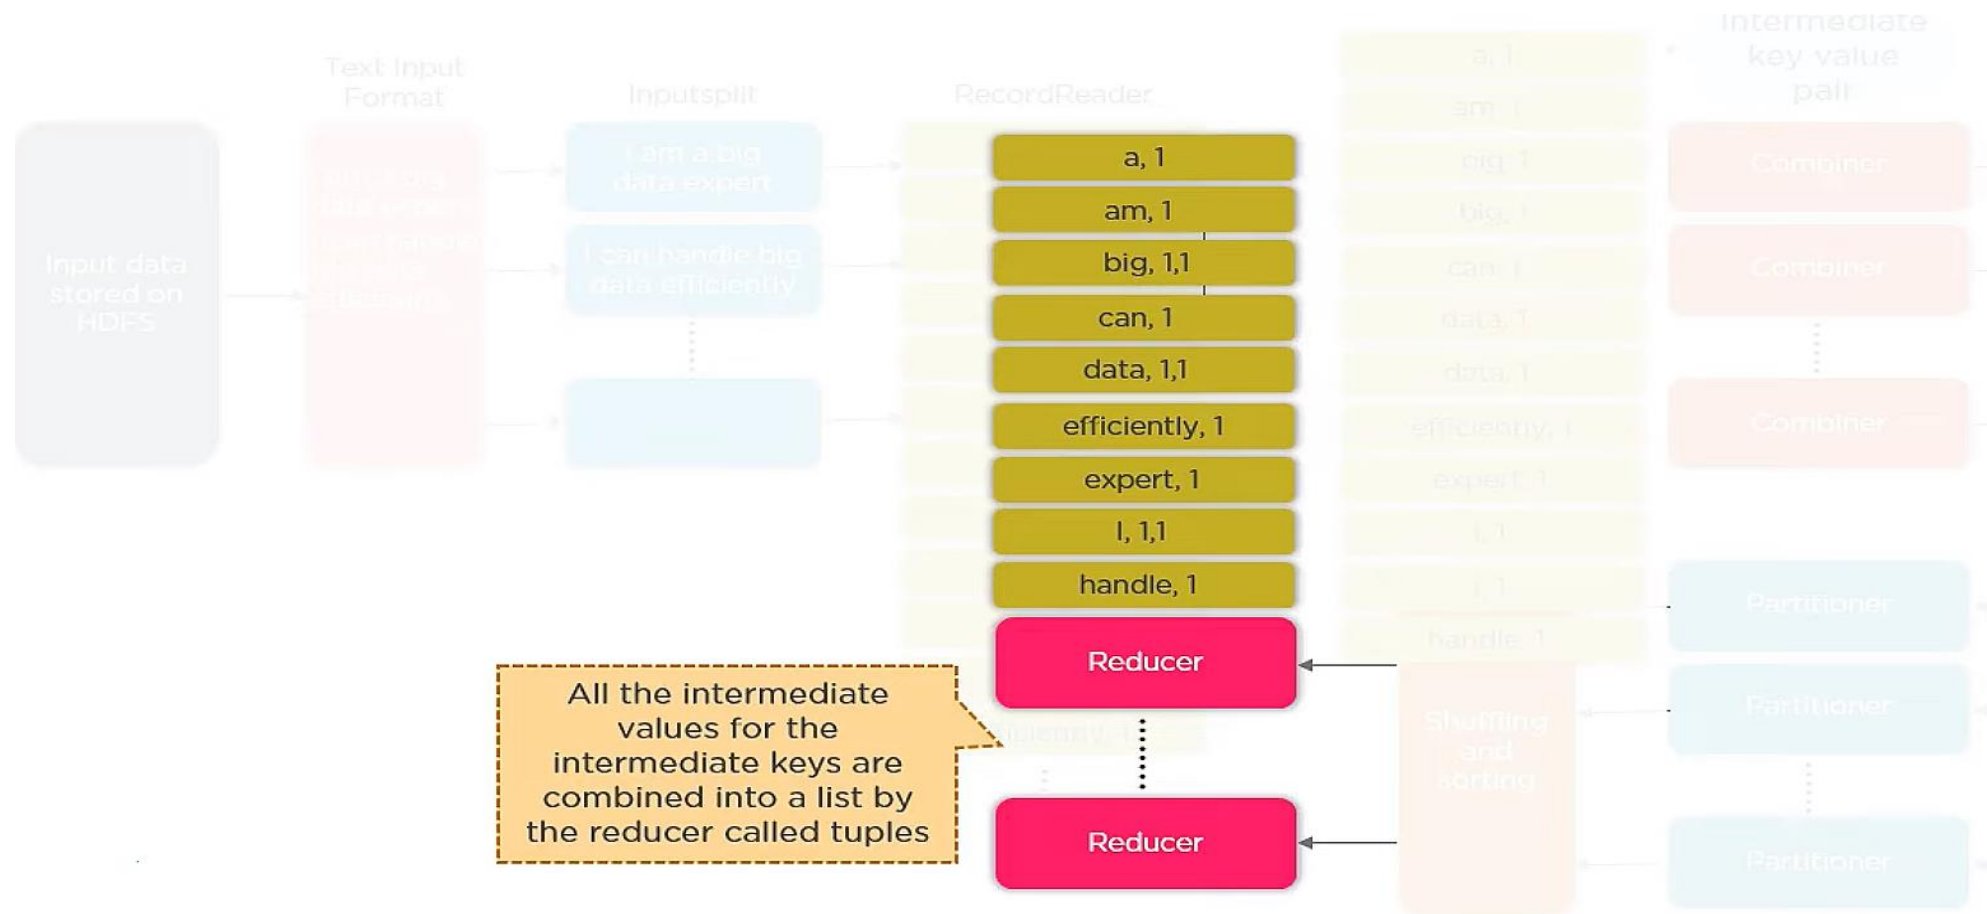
Input data stored on HDFS

Text Input Format

Inputsplit

I am a big data expert

I can handle big data efficiently

RecordReader

a, 1

am, 1

big, 1,1

can, 1

data, 1,1

efficiently, 1

expert, 1

I, 1,1

handle, 1

Reducer

Reducer

All the intermediate values for the intermediate keys are combined into a list by the reducer called tuples

a, 1

am, 1

big, 1

big, 1

can, 1

data, 1

data, 1

efficiently, 1

expert, 1

I, 1

I, 1

handle, 1

Shuffling and sorting

Intermediate key value pair

Combiner

Combiner

Combiner

Partitioner

Partitioner

Partitioner